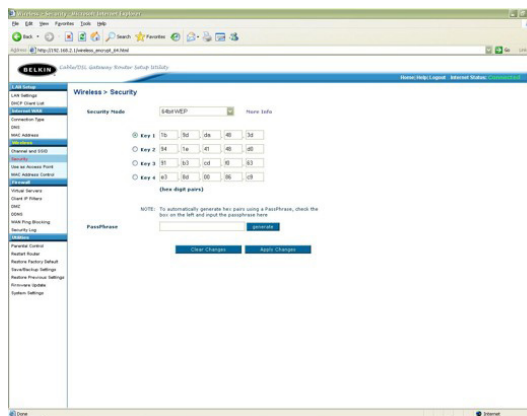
Wireless > Security - Microsoft Internet Explorer

File Edit View Favorites Tools Help

Back Search Favorites

Address http://192.168.2.1/wireless_encrypt_64.html Go Links

BELKIN Cable/DSL Gateway Router Setup Utility

Home|Help|Logout Internet Status: Connected

LAN Setup
LAN Settings
DHCP Client List
Internet WAN
Connection Type
DNS
MAC Address
Wireless
Channel and SSID
Security
Use as Access Point
MAC Address Control
Firewall
Virtual Servers
Client IP Filters
DMZ
DDNS
WAN Ping Blocking
Security Log
Utilities
Parental Control
Restart Router
Restore Factory Default
Save/Backup Settings
Restore Previous Settings
Firmware Update
System Settings

Wireless > Security

Security Mode 64bitWEP More Info

| Key 1 | 7b | 8d | da | 48 | 3d |
|---|---|---|---|---|---|
| Key 2 | 84 | 1a | 41 | 48 | d0 |
| Key 3 | 91 | b3 | cd | f6 | 63 |
| Key 4 | e3 | 8d | 00 | 86 | c9 |

(hex digit pairs)

NOTE: To automatically generate hex pairs using a PassPhrase, check the box on the left and input the passphrase here

PassPhrase generate

Clear Changes Apply Changes

Done Internet